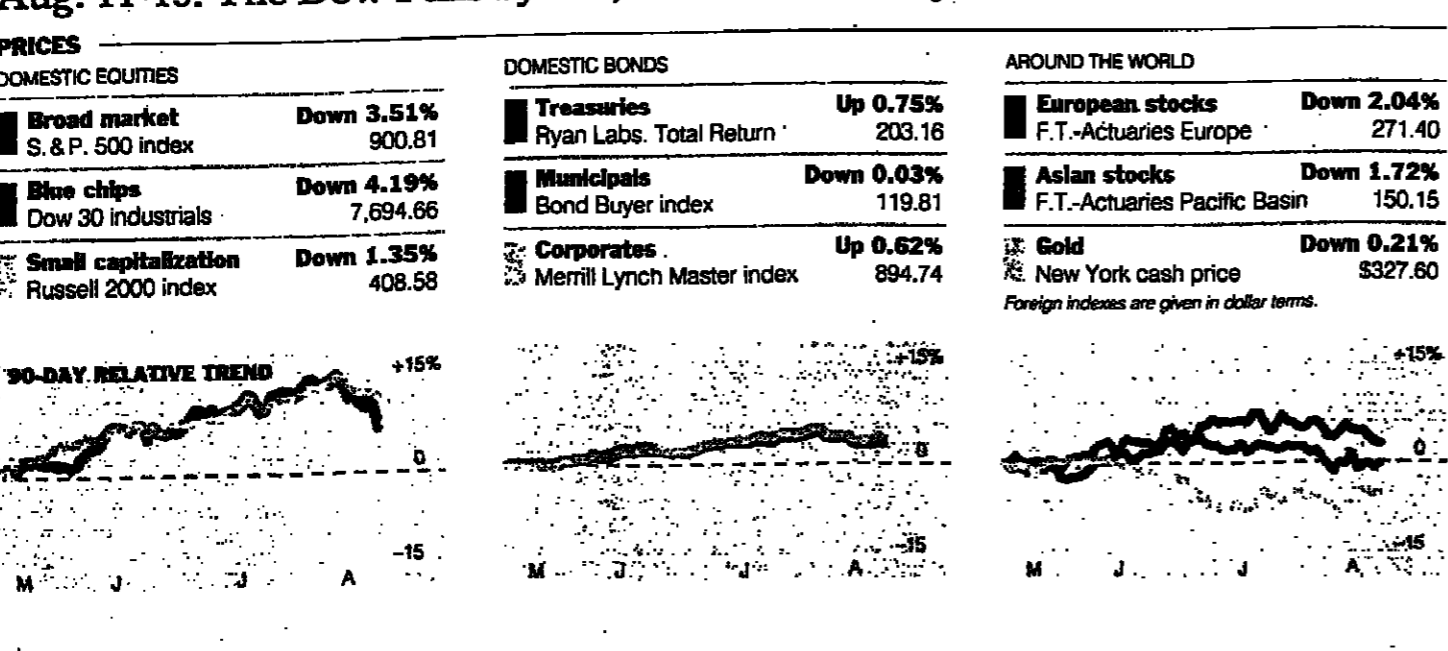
Aug. 11-15: The Dow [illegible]

PRICES

DOMESTIC EQUITIES

| | |
|---|---|
| **Broad market** S. & P. 500 index | **Down 3.51%** 900.81 |
| **Blue chips** Dow 30 industrials | **Down 4.19%** 7,694.66 |
| **Small capitalization** Russell 2000 index | **Down 1.35%** 408.58 |

90-DAY RELATIVE TREND

+15%
0
–15
M J J A

DOMESTIC BONDS

| | |
|---|---|
| **Treasuries** Ryan Labs. Total Return | **Up 0.75%** 203.16 |
| **Municipals** Bond Buyer index | **Down 0.03%** 119.81 |
| **Corporates** Merrill Lynch Master index | **Up 0.62%** 894.74 |

+15%
0
–15
M J J A

AROUND THE WORLD

| | |
|---|---|
| **European stocks** F.T.-Actuaries Europe | **Down 2.04%** 271.40 |
| **Asian stocks** F.T.-Actuaries Pacific Basin | **Down 1.72%** 150.15 |
| **Gold** New York cash price | **Down 0.21%** $327.60 |

Foreign indexes are given in dollar terms.

+15%
0
–15
M J J A